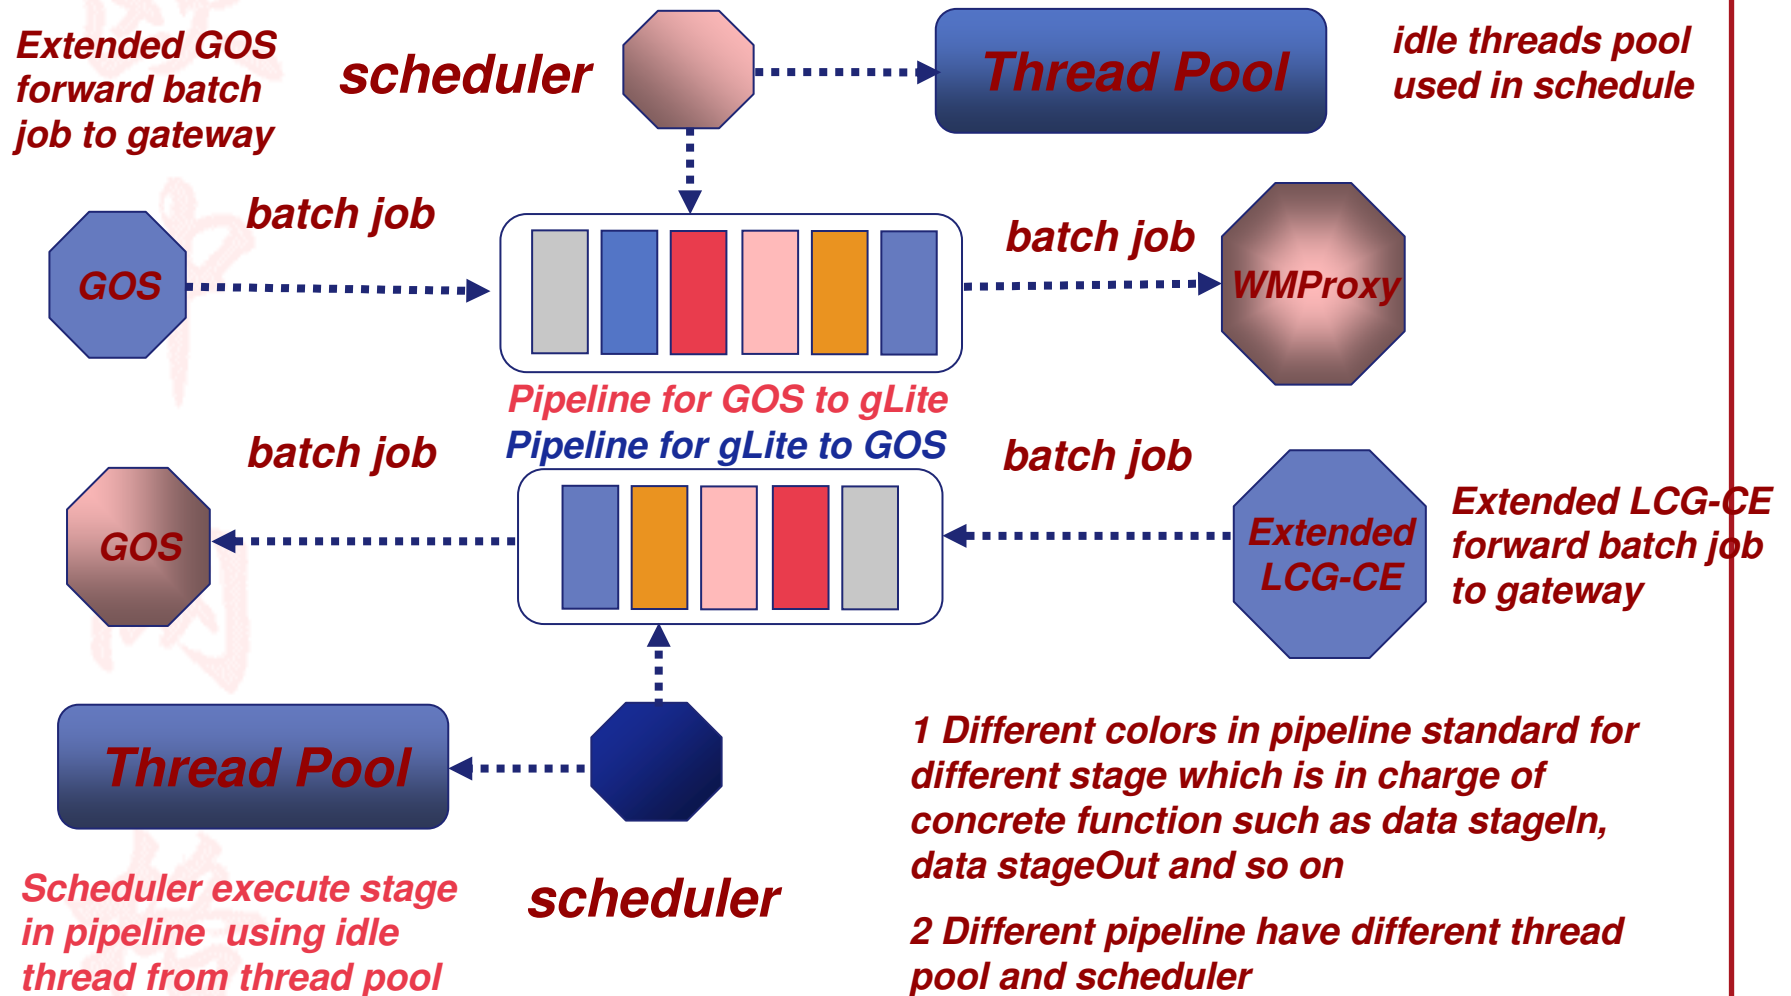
Extended GOS forward batch job to gateway

scheduler

Thread Pool

idle threads pool used in schedule

batch job

GOS

batch job

WMProxy

Pipeline for GOS to gLite

Pipeline for gLite to GOS

batch job

batch job

GOS

Extended LCG-CE

Extended LCG-CE forward batch job to gateway

Thread Pool

1 Different colors in pipeline standard for different stage which is in charge of concrete function such as data stageIn, data stageOut and so on

Scheduler execute stage in pipeline using idle thread from thread pool

scheduler

2 Different pipeline have different thread pool and scheduler